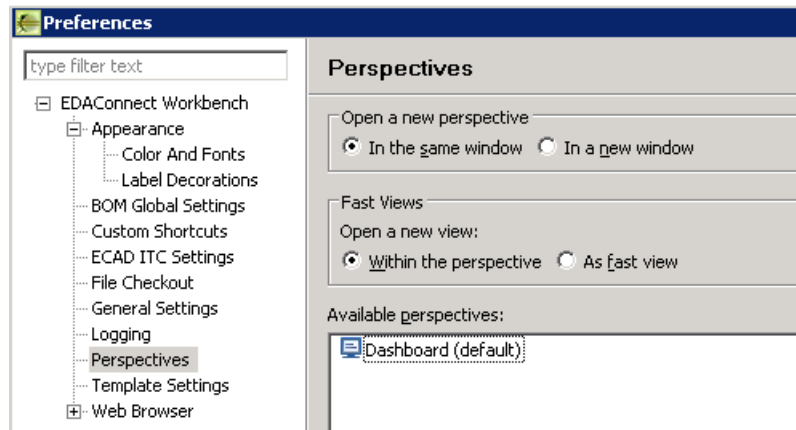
Preferences

type filter text

EDAConnect Workbench
Appearance
Color And Fonts
Label Decorations
BOM Global Settings
Custom Shortcuts
ECAD ITC Settings
File Checkout
General Settings
Logging
Perspectives
Template Settings
Web Browser

Perspectives

Open a new perspective
In the same window
In a new window

Fast Views
Open a new view:
Within the perspective
As fast view

Available perspectives:
Dashboard (default)